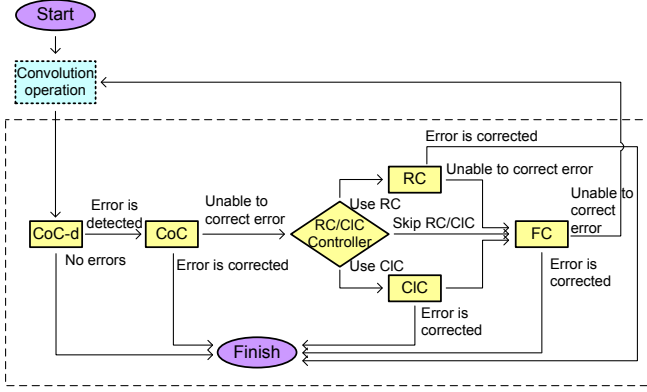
Start

Convolution operation

Error is corrected

RC

Unable to correct error

Use RC

Unable to correct error

CoC-d

Error is detected

CoC

Unable to correct error

RC/ClC Controller

Skip RC/ClC

FC

No errors

Error is corrected

Use ClC

Error is corrected

ClC

Error is corrected

Finish